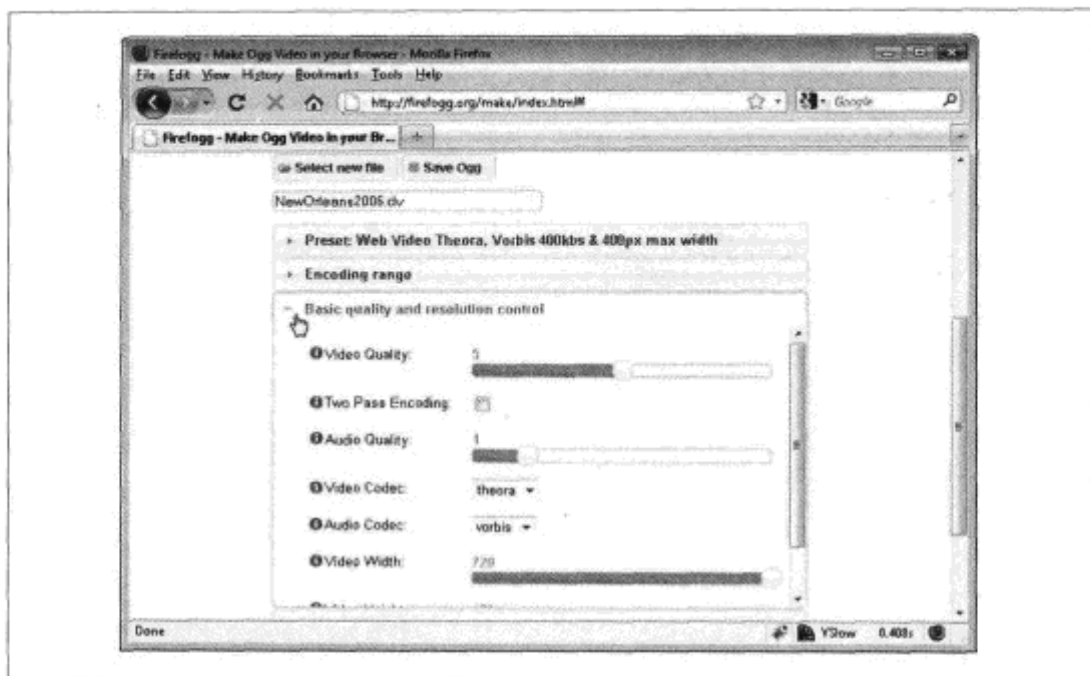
Firefogg - Make Ogg Video in your Browser - Mozilla Firefox

File Edit View History Bookmarks Tools Help

http://firefogg.org/make/index.html#

Google

Firefogg - Make Ogg Video in your Br...

Select new file

Save Ogg

NewOrleans2006.dv

Preset: Web Video Theora, Vorbis 400kbs & 400px max width

Encoding range

Basic quality and resolution control

Video Quality: 5

Two Pass Encoding:

Audio Quality: 1

Video Codec: theora

Audio Codec: vorbis

Video Width: 720

Done

YSlow 0.408s